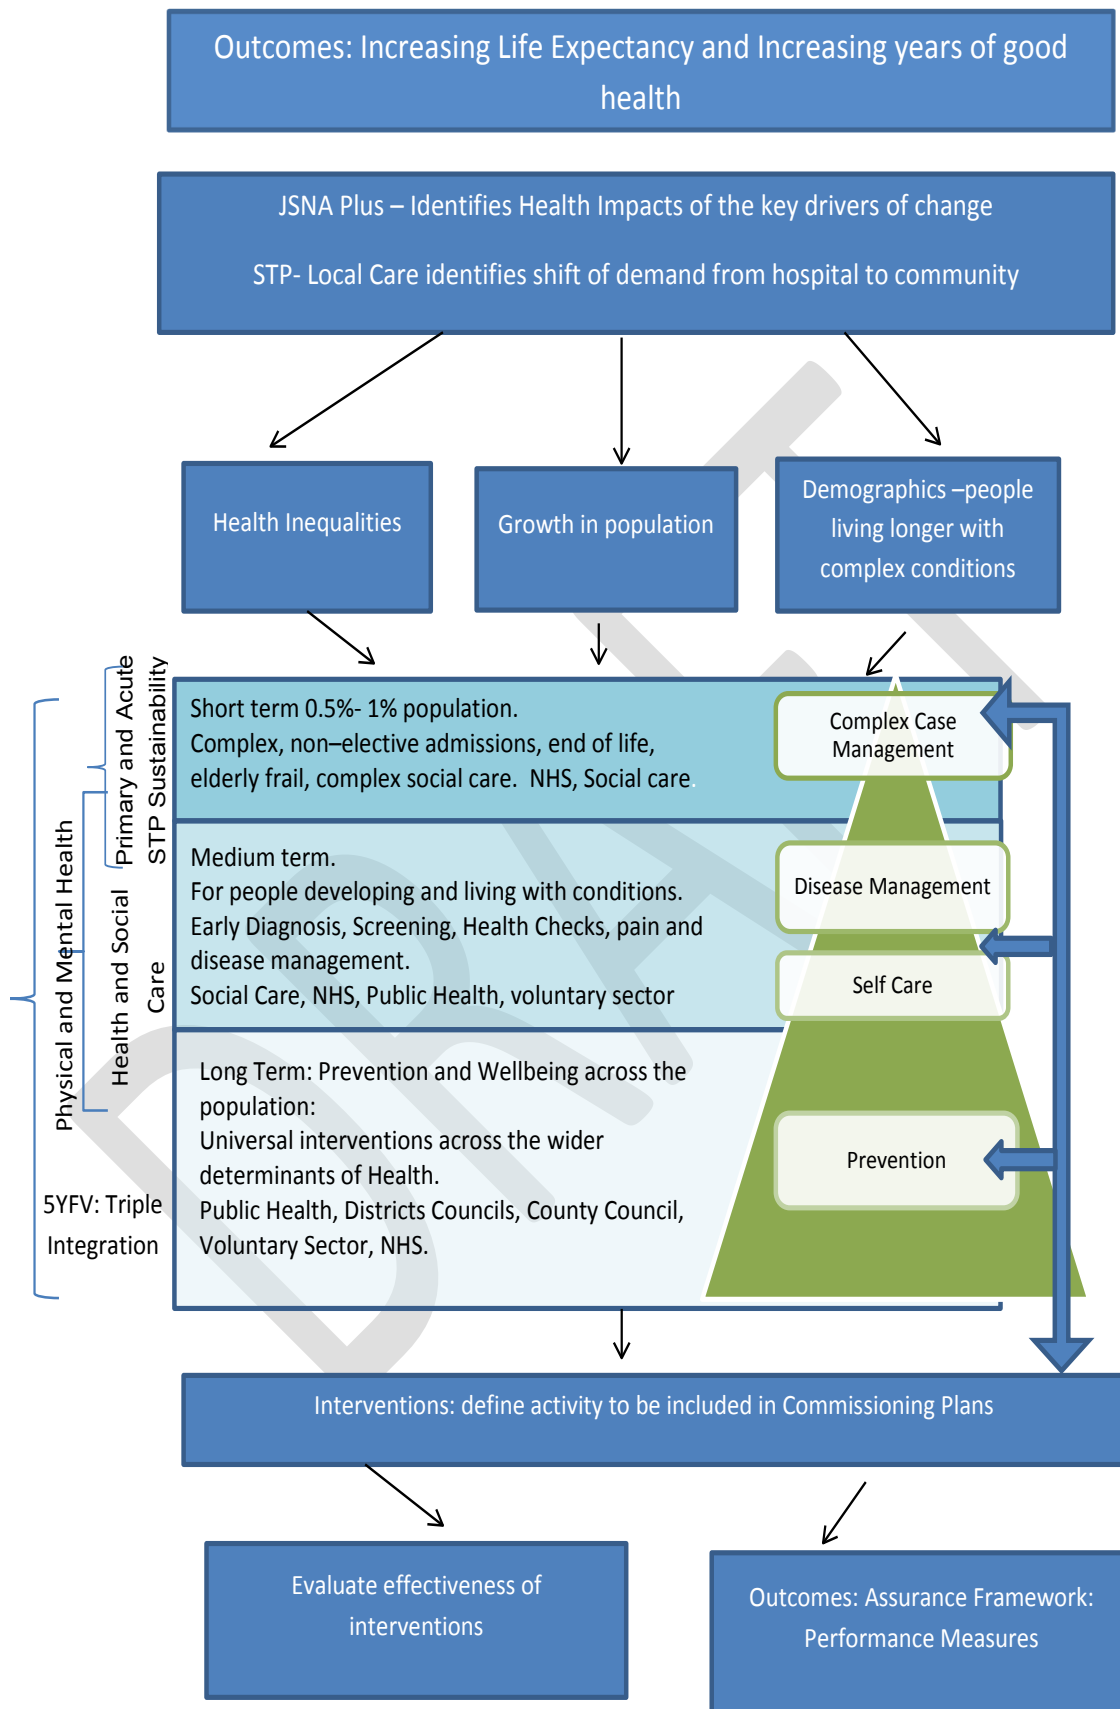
Outcomes: Increasing Life Expectancy and Increasing years of good health

JSNA Plus – Identifies Health Impacts of the key drivers of change

STP- Local Care identifies shift of demand from hospital to community

Health Inequalities

Growth in population

Demographics –people living longer with complex conditions

Physical and Mental Health

Primary and Acute

STP Sustainability

Health and Social Care

5YFV: Triple Integration

Short term 0.5%- 1% population.
Complex, non–elective admissions, end of life, elderly frail, complex social care. NHS, Social care.

Complex Case Management

Medium term.
For people developing and living with conditions.
Early Diagnosis, Screening, Health Checks, pain and disease management.
Social Care, NHS, Public Health, voluntary sector

Disease Management

Self Care

Long Term: Prevention and Wellbeing across the population:
Universal interventions across the wider determinants of Health.
Public Health, Districts Councils, County Council, Voluntary Sector, NHS.

Prevention

DRAFT

Interventions: define activity to be included in Commissioning Plans

Evaluate effectiveness of interventions

Outcomes: Assurance Framework: Performance Measures